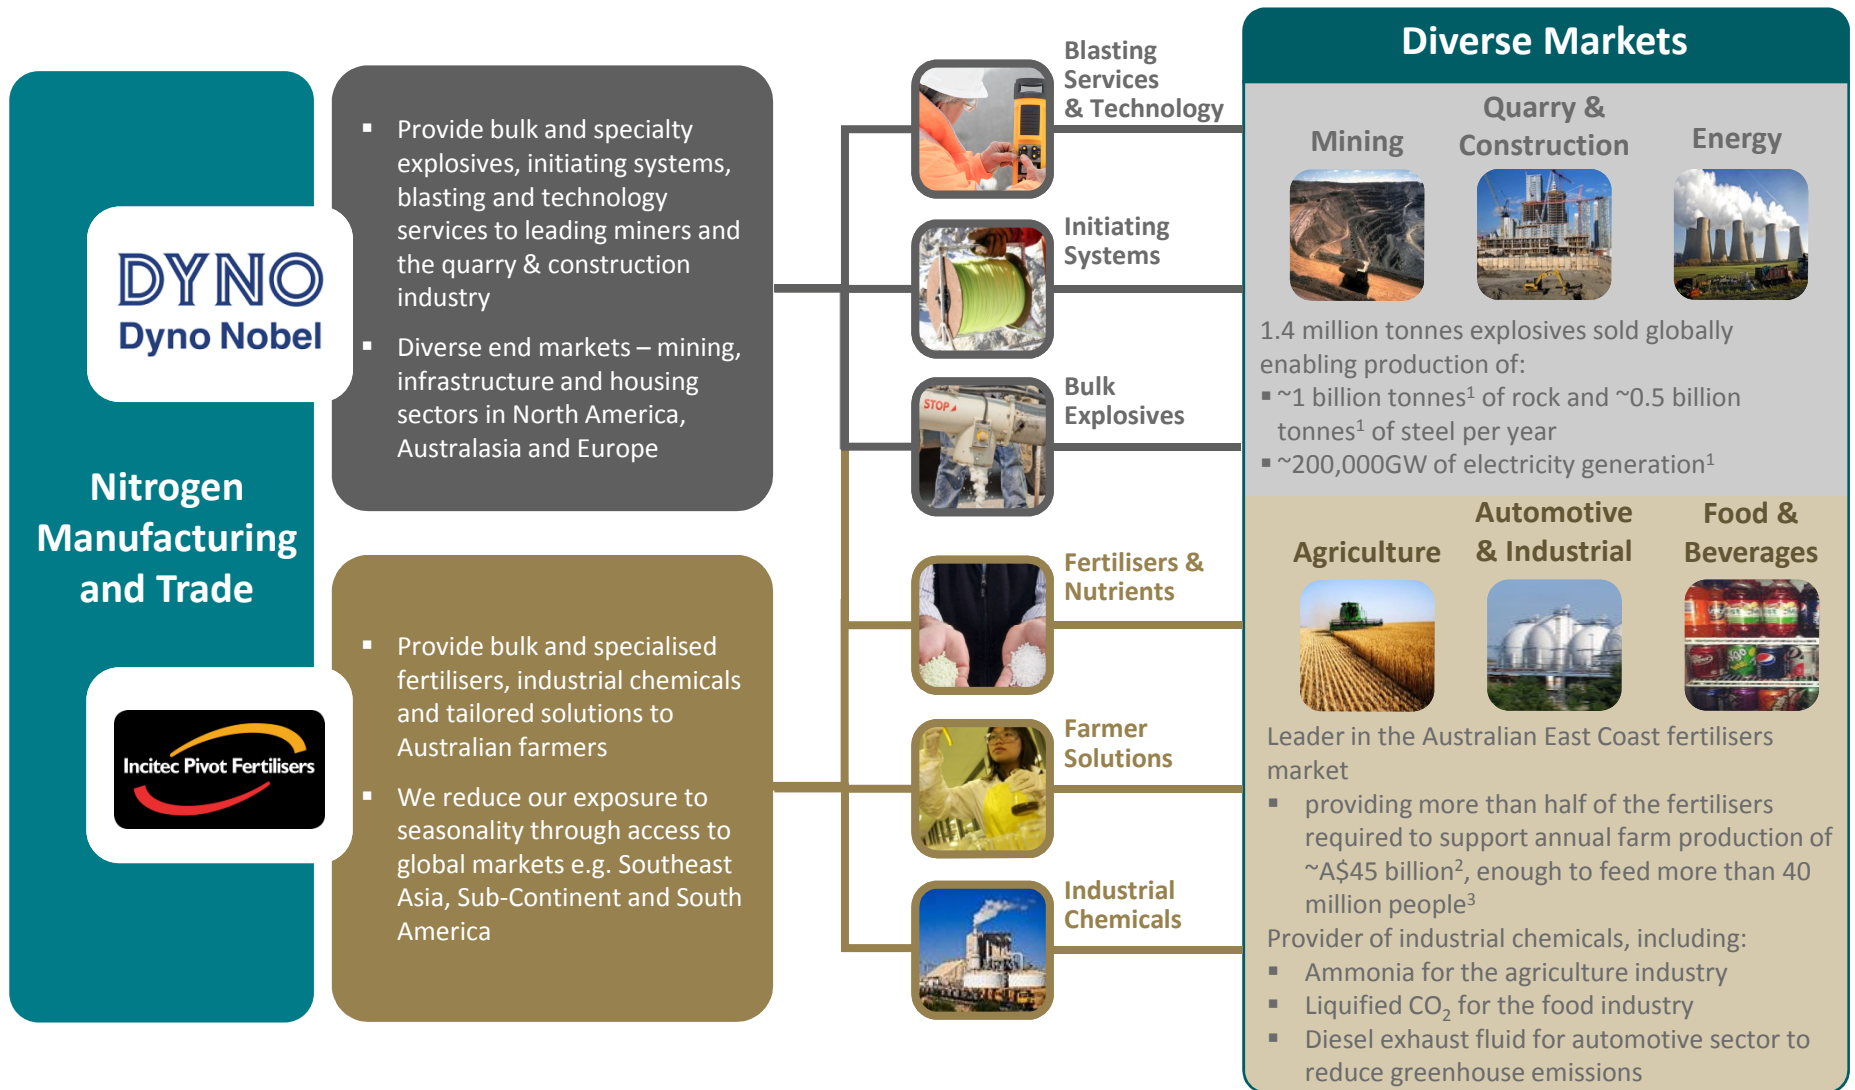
DYNO
Dyno Nobel

Nitrogen Manufacturing and Trade

Incitec Pivot Fertilisers

▪ Provide bulk and specialty explosives, initiating systems, blasting and technology services to leading miners and the quarry & construction industry

▪ Diverse end markets – mining, infrastructure and housing sectors in North America, Australasia and Europe

▪ Provide bulk and specialised fertilisers, industrial chemicals and tailored solutions to Australian farmers

▪ We reduce our exposure to seasonality through access to global markets e.g. Southeast Asia, Sub-Continent and South America

Blasting Services & Technology

Initiating Systems

Bulk Explosives

Fertilisers & Nutrients

Farmer Solutions

Industrial Chemicals

STOP

Diverse Markets

Mining

Quarry & Construction

Energy

1.4 million tonnes explosives sold globally enabling production of:
▪ ~1 billion tonnes$^1$ of rock and ~0.5 billion tonnes$^1$ of steel per year
▪ ~200,000GW of electricity generation$^1$

Agriculture

Automotive & Industrial

Food & Beverages

Leader in the Australian East Coast fertilisers market
▪ providing more than half of the fertilisers required to support annual farm production of ~A$45 billion$^2$, enough to feed more than 40 million people$^3$

Provider of industrial chemicals, including:
▪ Ammonia for the agriculture industry
▪ Liquified $CO_2$ for the food industry
▪ Diesel exhaust fluid for automotive sector to reduce greenhouse emissions